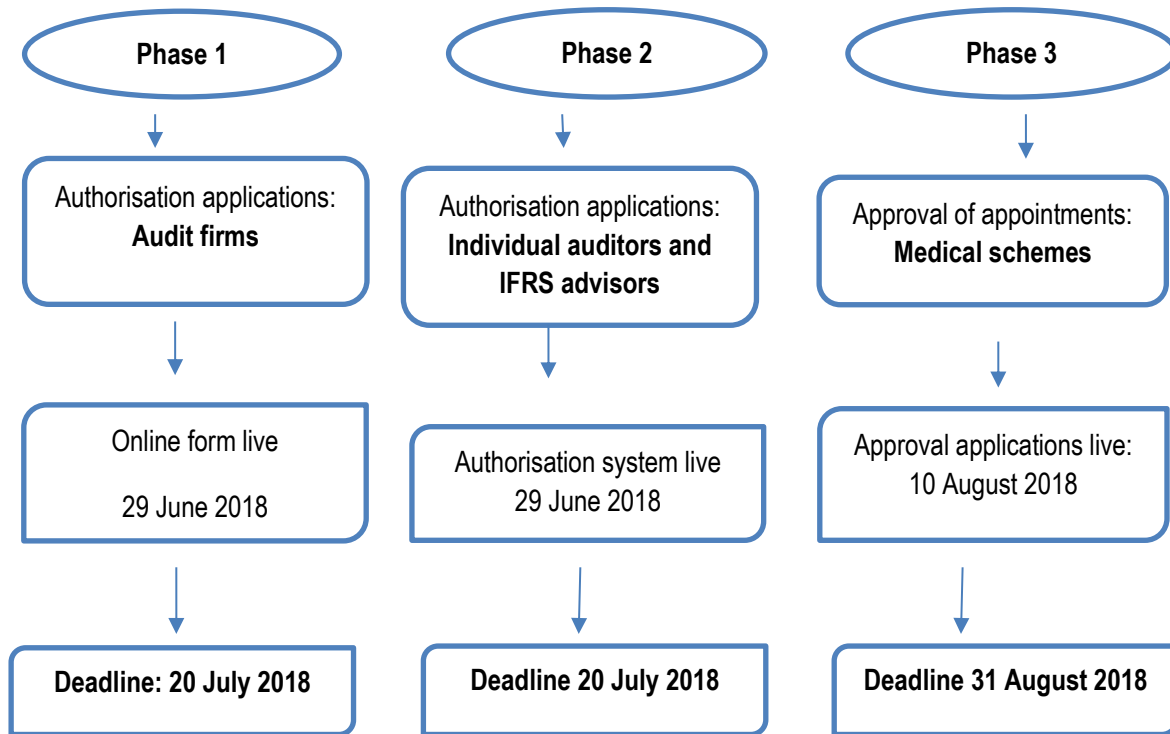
Phase 1

Authorisation applications: **Audit firms**

Online form live

29 June 2018

**Deadline: 20 July 2018**

Phase 2

Authorisation applications: **Individual auditors and IFRS advisors**

Authorisation system live 29 June 2018

**Deadline 20 July 2018**

Phase 3

Approval of appointments: **Medical schemes**

Approval applications live: 10 August 2018

**Deadline 31 August 2018**